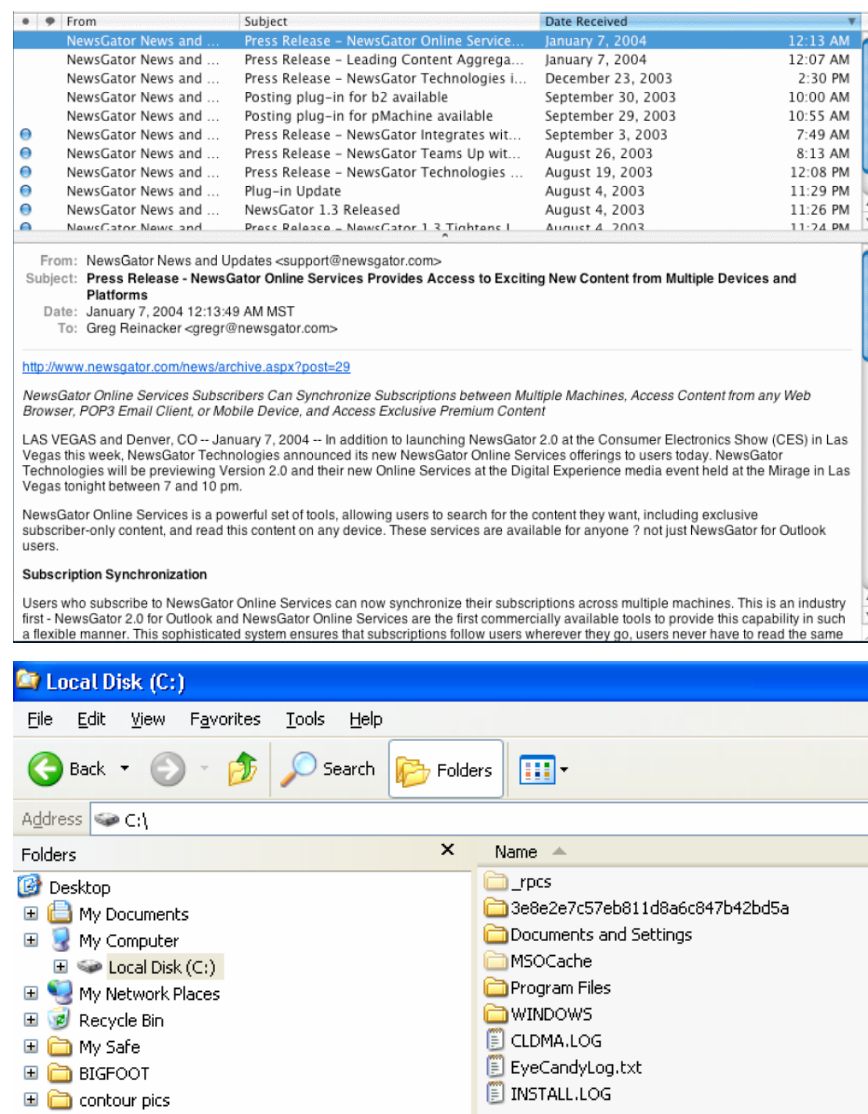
| • | • | From | Subject | Date Received | |
|---|---|---|---|---|---|
| | | NewsGator News and ... | Press Release – NewsGator Online Service... | January 7, 2004 | 12:13 AM |
| | | NewsGator News and ... | Press Release – Leading Content Aggrega... | January 7, 2004 | 12:07 AM |
| | | NewsGator News and ... | Press Release – NewsGator Technologies i... | December 23, 2003 | 2:30 PM |
| | | NewsGator News and ... | Posting plug-in for b2 available | September 30, 2003 | 10:00 AM |
| | | NewsGator News and ... | Posting plug-in for pMachine available | September 29, 2003 | 10:55 AM |
| | | NewsGator News and ... | Press Release – NewsGator Integrates wit... | September 3, 2003 | 7:49 AM |
| | | NewsGator News and ... | Press Release – NewsGator Teams Up wit... | August 26, 2003 | 8:13 AM |
| | | NewsGator News and ... | Press Release – NewsGator Technologies ... | August 19, 2003 | 12:08 PM |
| | | NewsGator News and ... | Plug-in Update | August 4, 2003 | 11:29 PM |
| | | NewsGator News and ... | NewsGator 1.3 Released | August 4, 2003 | 11:26 PM |
| | | NewsGator News and ... | Press Release – NewsGator 1.3 Tightens I... | August 4, 2003 | 11:24 PM |

From: NewsGator News and Updates <support@newsgator.com>
Subject: Press Release - NewsGator Online Services Provides Access to Exciting New Content from Multiple Devices and Platforms
Date: January 7, 2004 12:13:49 AM MST
To: Greg Reinacker <gregr@newsgator.com>

http://www.newsgator.com/news/archive.aspx?post=29

NewsGator Online Services Subscribers Can Synchronize Subscriptions between Multiple Machines, Access Content from any Web Browser, POP3 Email Client, or Mobile Device, and Access Exclusive Premium Content

LAS VEGAS and Denver, CO -- January 7, 2004 -- In addition to launching NewsGator 2.0 at the Consumer Electronics Show (CES) in Las Vegas this week, NewsGator Technologies announced its new NewsGator Online Services offerings to users today. NewsGator Technologies will be previewing Version 2.0 and their new Online Services at the Digital Experience media event held at the Mirage in Las Vegas tonight between 7 and 10 pm.

NewsGator Online Services is a powerful set of tools, allowing users to search for the content they want, including exclusive subscriber-only content, and read this content on any device. These services are available for anyone ? not just NewsGator for Outlook users.

Subscription Synchronization

Users who subscribe to NewsGator Online Services can now synchronize their subscriptions across multiple machines. This is an industry first - NewsGator 2.0 for Outlook and NewsGator Online Services are the first commercially available tools to provide this capability in such a flexible manner. This sophisticated system ensures that subscriptions follow users wherever they go, users never have to read the same

Local Disk (C:)
File Edit View Favorites Tools Help
Back Search Folders
Address C:\
Folders ×
Desktop
My Documents
My Computer
Local Disk (C:)
My Network Places
Recycle Bin
My Safe
BIGFOOT
contour pics

Name
_rpcs
3e8e2e7c57eb811d8a6c847b42bd5a
Documents and Settings
MSOCache
Program Files
WINDOWS
CLDMA.LOG
EyeCandyLog.txt
INSTALL.LOG